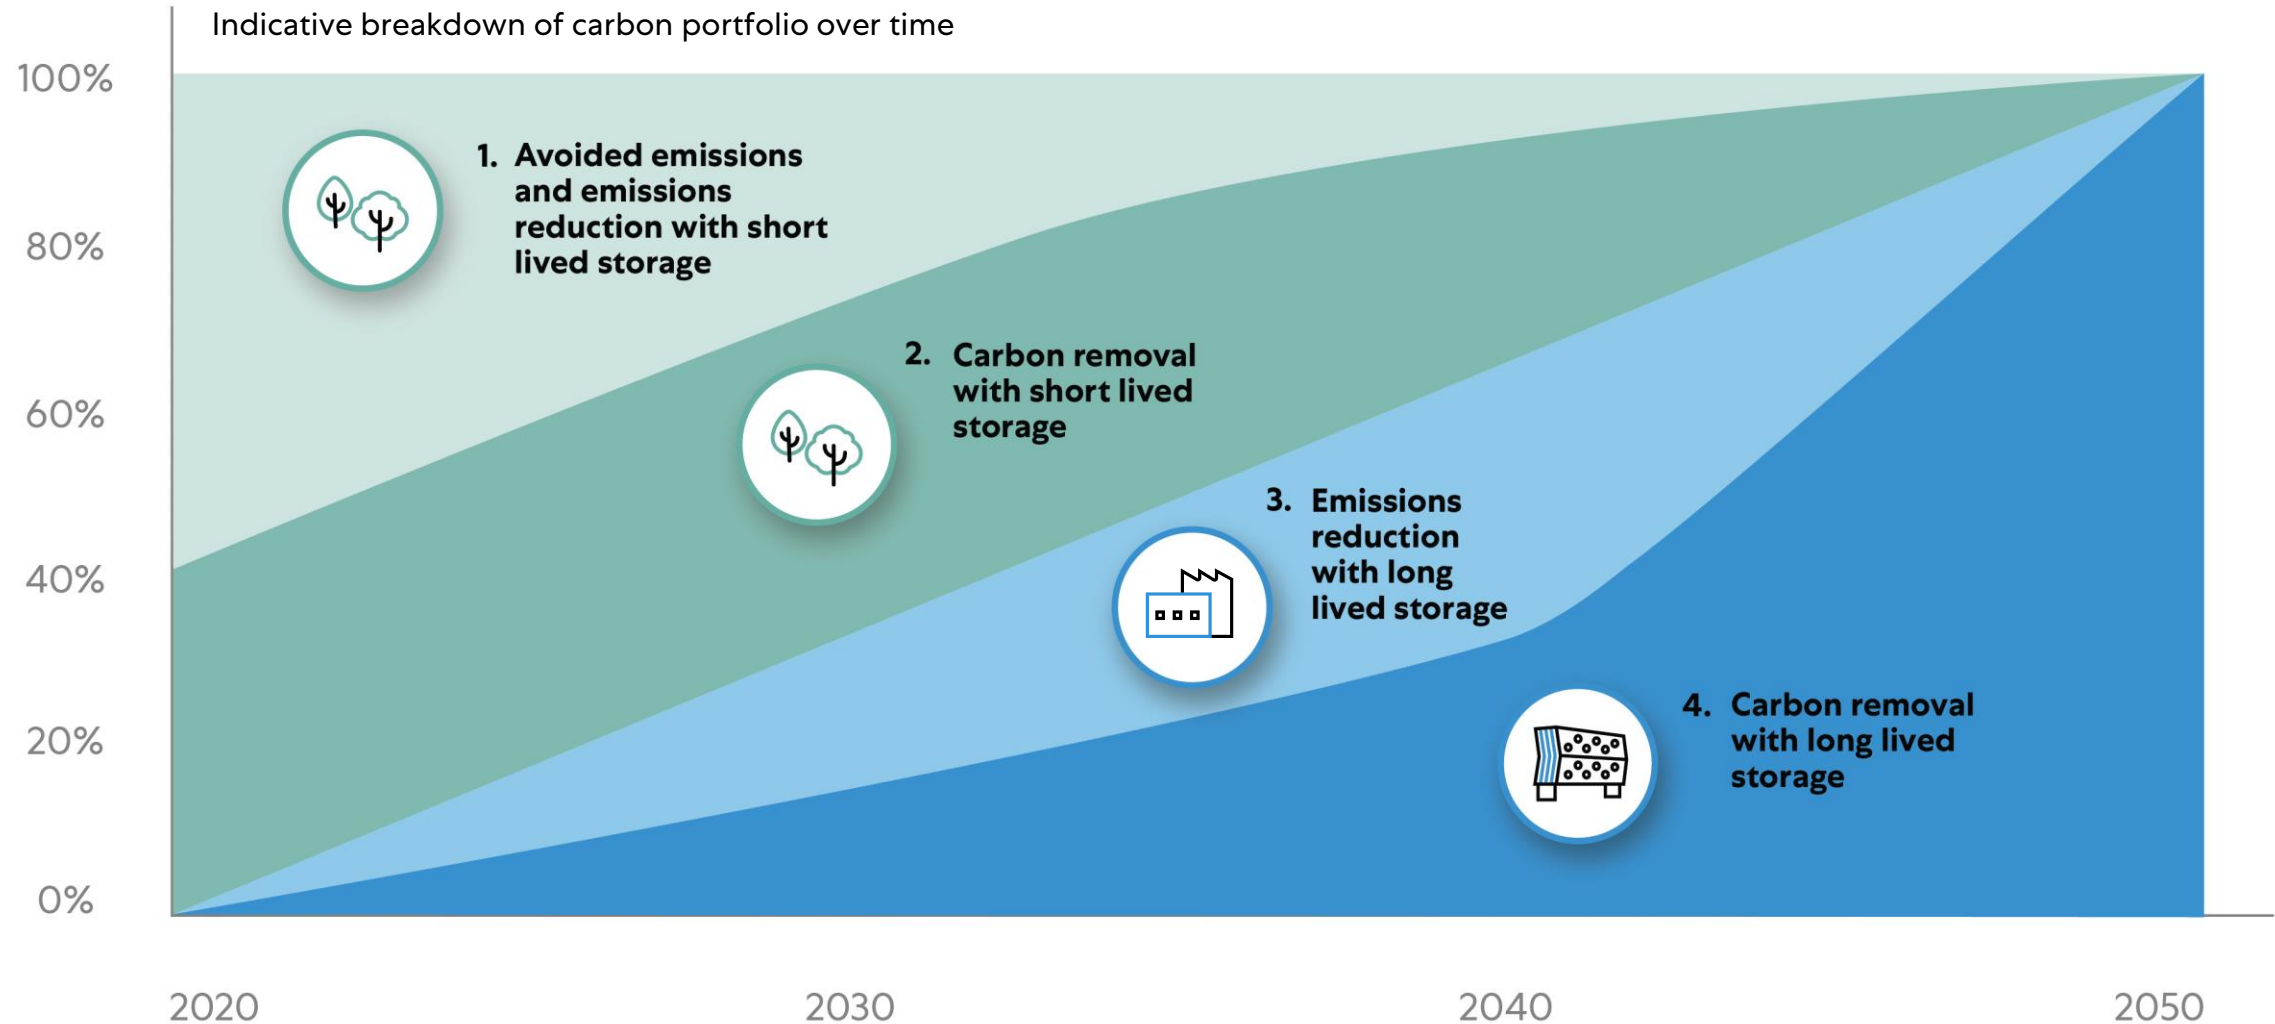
Indicative breakdown of carbon portfolio over time

100%
80%
60%
40%
20%
0%

1. Avoided emissions and emissions reduction with short lived storage

2. Carbon removal with short lived storage

3. Emissions reduction with long lived storage

4. Carbon removal with long lived storage

2020
2030
2040
2050